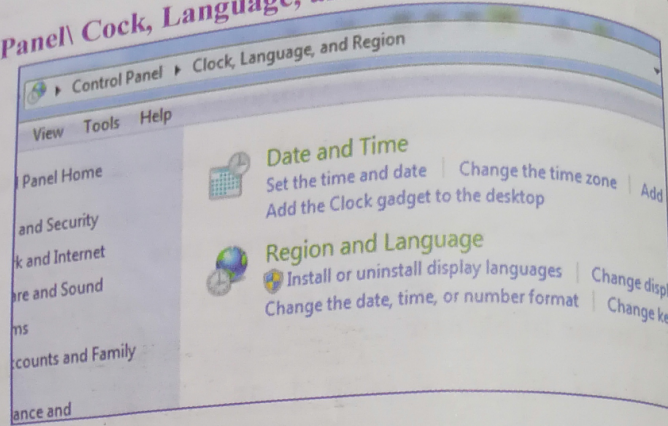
Panel\ Cock, Language, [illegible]

▸ Control Panel ▸ Clock, Language, and Region

View Tools Help

Panel Home

and Security

k and Internet

are and Sound

ms

counts and Family

ance and

Date and Time
Set the time and date | Change the time zone | Add
Add the Clock gadget to the desktop

Region and Language
Install or uninstall display languages | Change displ
Change the date, time, or number format | Change ke